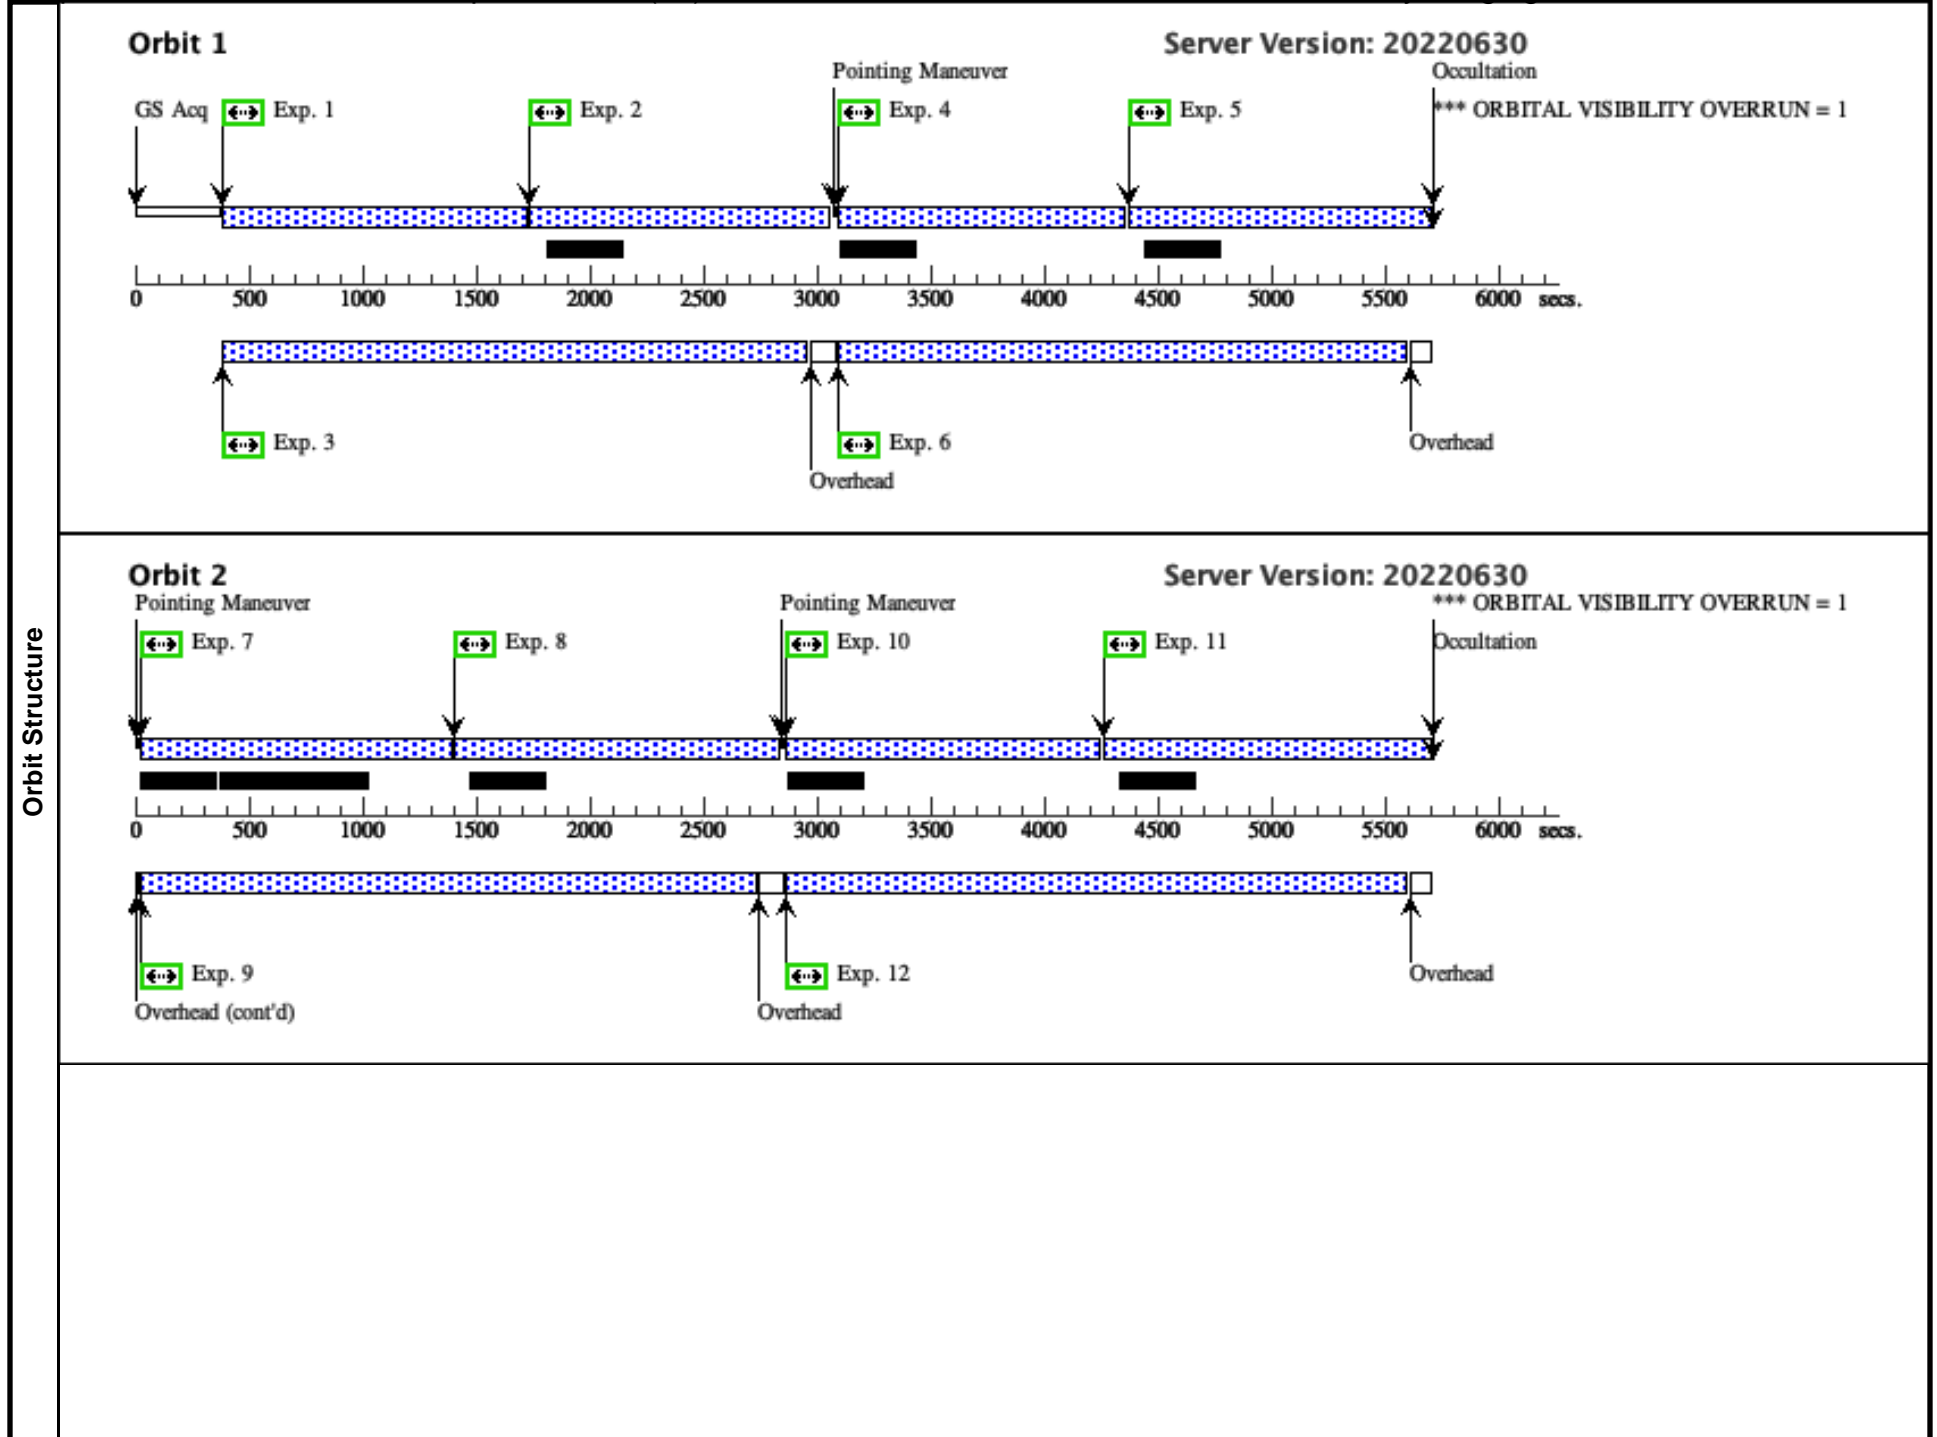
Orbit Structure

Orbit 1

Server Version: 20220630

Pointing Maneuver

Occultation

GS Acq Exp. 1 Exp. 2 Exp. 4 Exp. 5 *** ORBITAL VISIBILITY OVERRUN = 1

0 500 1000 1500 2000 2500 3000 3500 4000 4500 5000 5500 6000 secs.

Exp. 3 Exp. 6 Overhead

Overhead

Orbit 2

Server Version: 20220630

Pointing Maneuver Pointing Maneuver *** ORBITAL VISIBILITY OVERRUN = 1

Exp. 7 Exp. 8 Exp. 10 Exp. 11 Occultation

0 500 1000 1500 2000 2500 3000 3500 4000 4500 5000 5500 6000 secs.

Exp. 9 Exp. 12 Overhead

Overhead (cont'd) Overhead